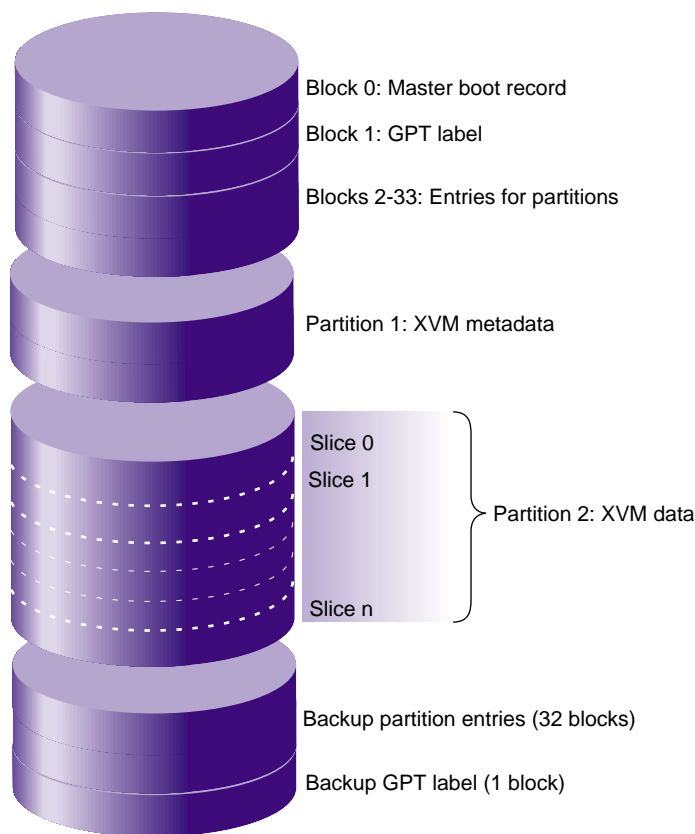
Block 0: Master boot record
Block 1: GPT label
Blocks 2-33: Entries for partitions
Partition 1: XVM metadata
Slice 0
Slice 1
Slice n
Partition 2: XVM data
Backup partition entries (32 blocks)
Backup GPT label (1 block)